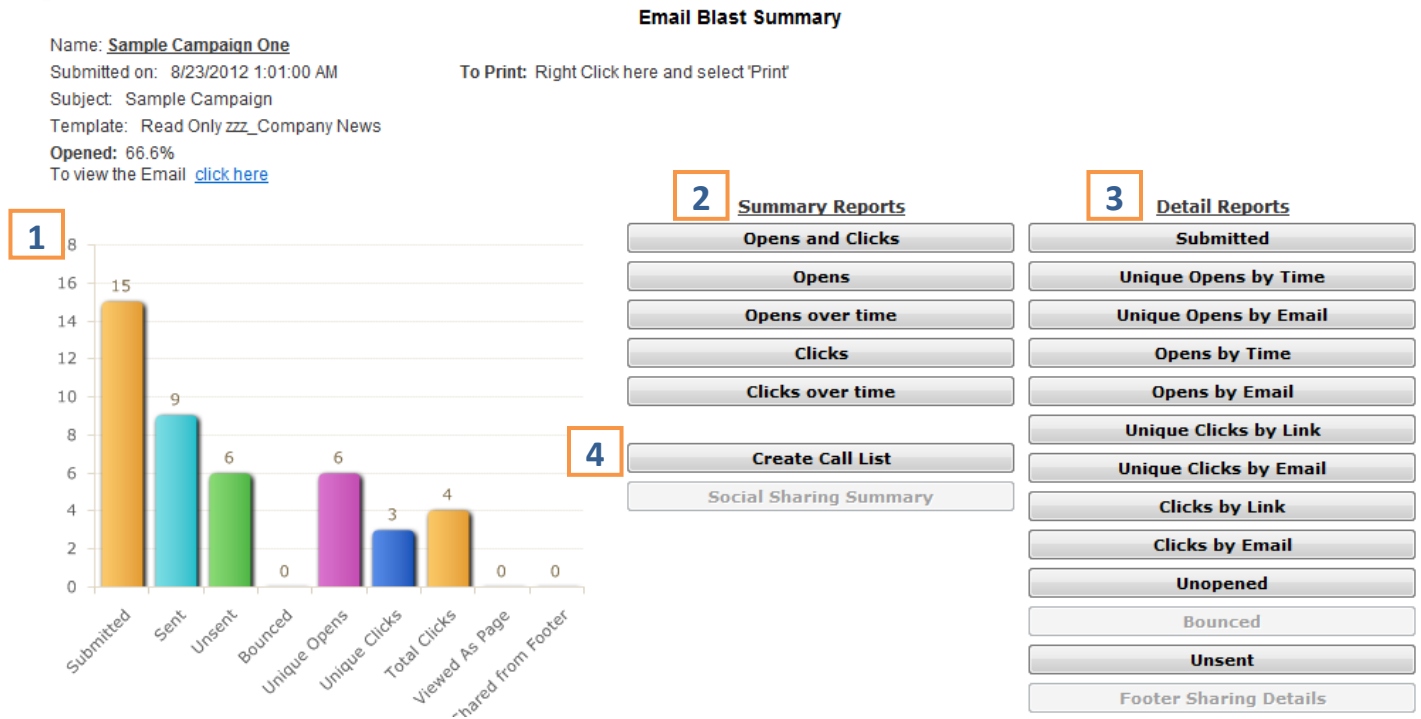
Email Blast Summary

Name: Sample Campaign One
Submitted on: 8/23/2012 1:01:00 AM
To Print: Right Click here and select 'Print'
Subject: Sample Campaign
Template: Read Only zzz_Company News
Opened: 66.6%
To view the Email click here

1

8
16
14
12
10
8
6
4
2
0

15
9
6
0
6
3
4
0
0

Submitted
Sent
Unsent
Bounced
Unique Opens
Unique Clicks
Total Clicks
Viewed As Page
Shared from Footer

2
Summary Reports
Opens and Clicks
Opens
Opens over time
Clicks
Clicks over time

4
Create Call List
Social Sharing Summary

3
Detail Reports
Submitted
Unique Opens by Time
Unique Opens by Email
Opens by Time
Opens by Email
Unique Clicks by Link
Unique Clicks by Email
Clicks by Link
Clicks by Email
Unopened
Bounced
Unsent
Footer Sharing Details